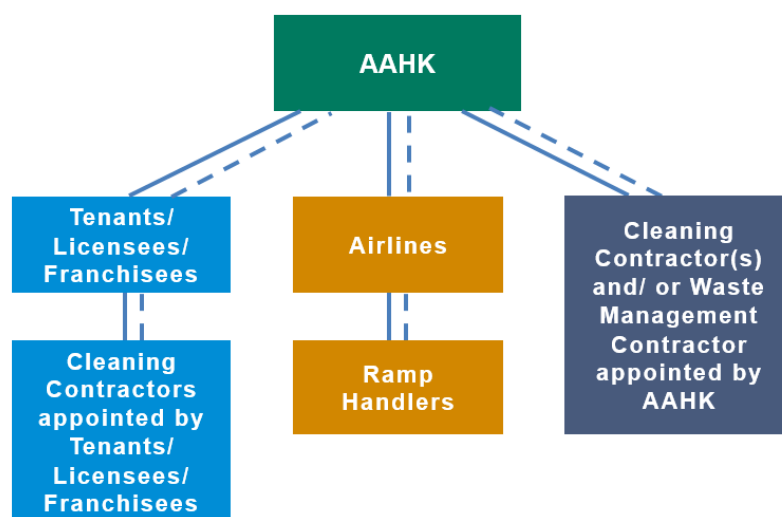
AAHK

Tenants/ Licensees/ Franchisees

Cleaning Contractors appointed by Tenants/ Licensees/ Franchisees

Airlines

Ramp Handlers

Cleaning Contractor(s) and/ or Waste Management Contractor appointed by AAHK